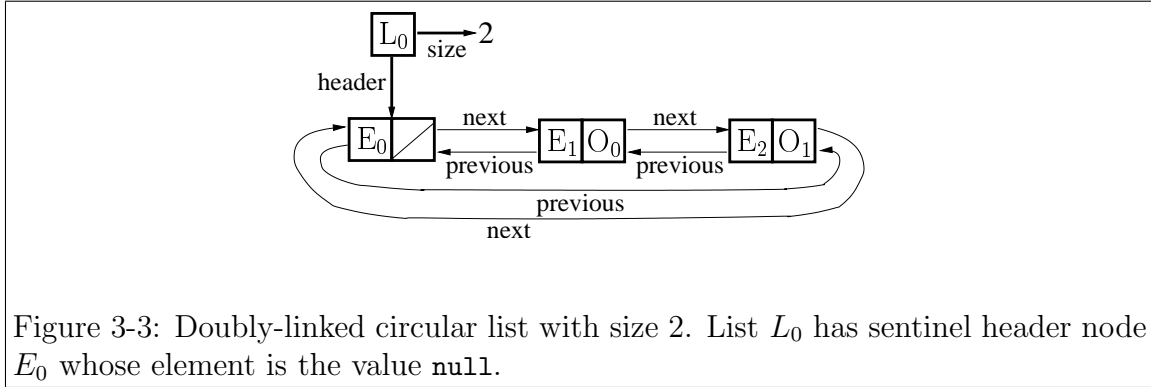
$L_0$ size 2

header

$E_0$ next $E_1$ $O_0$ next $E_2$ $O_1$

previous previous

previous

next

Figure 3-3: Doubly-linked circular list with size 2. List $L_0$ has sentinel header node $E_0$ whose element is the value null.